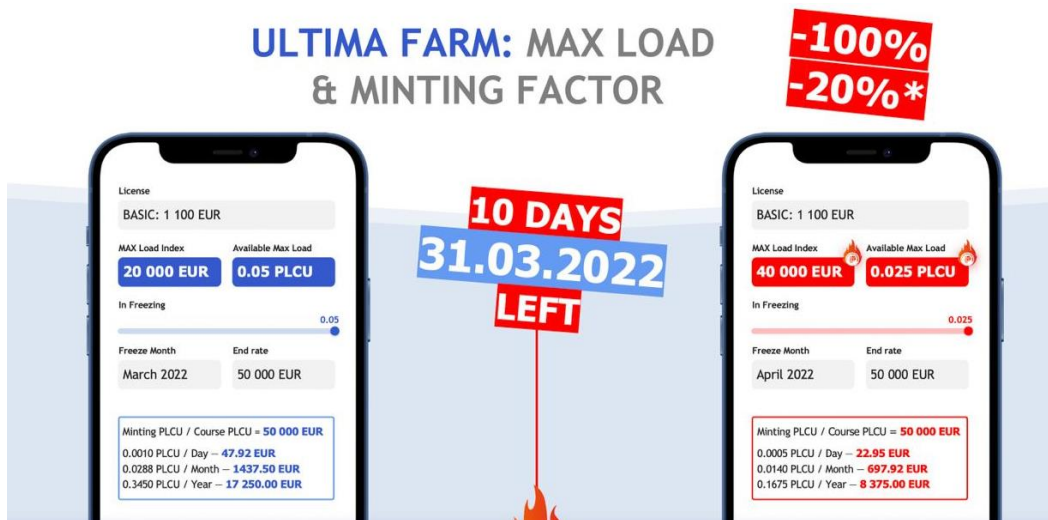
ULTIMA FARM: MAX LOAD & MINTING FACTOR

-100%
-20%*

License
BASIC: 1 100 EUR
MAX Load Index
20 000 EUR
Available Max Load
0.05 PLCU
In Freezing
0.05
Freeze Month
March 2022
End rate
50 000 EUR
Minting PLCU / Course PLCU = 50 000 EUR
0.0010 PLCU / Day – 47.92 EUR
0.0288 PLCU / Month – 1437.50 EUR
0.3450 PLCU / Year – 17 250.00 EUR

10 DAYS
31.03.2022
LEFT

License
BASIC: 1 100 EUR
MAX Load Index
40 000 EUR
Available Max Load
0.025 PLCU
In Freezing
0.025
Freeze Month
April 2022
End rate
50 000 EUR
Minting PLCU / Course PLCU = 50 000 EUR
0.0005 PLCU / Day – 22.95 EUR
0.0140 PLCU / Month – 697.92 EUR
0.1675 PLCU / Year – 8 375.00 EUR